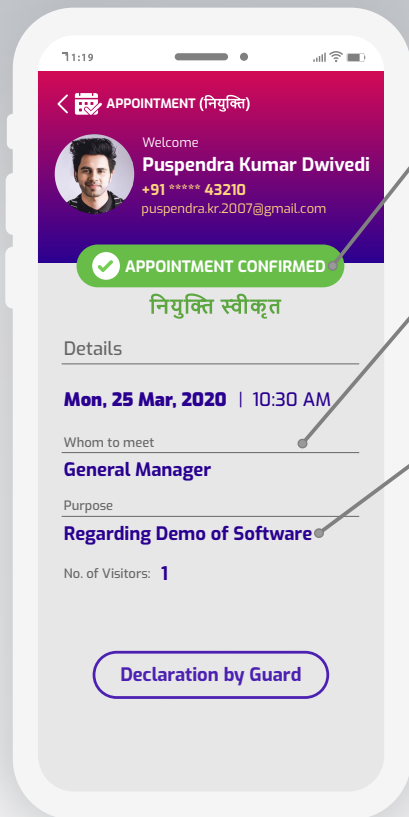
1:19

APPOINTMENT (नियुक्ति)

Welcome
Puspendra Kumar Dwivedi
+91 ***** 43210
puspendra.kr.2007@gmail.com

APPOINTMENT CONFIRMED
नियुक्ति स्वीकृत

Details

Mon, 25 Mar, 2020 | 10:30 AM

Whom to meet
General Manager

Purpose
Regarding Demo of Software

No. of Visitors: 1

Declaration by Guard